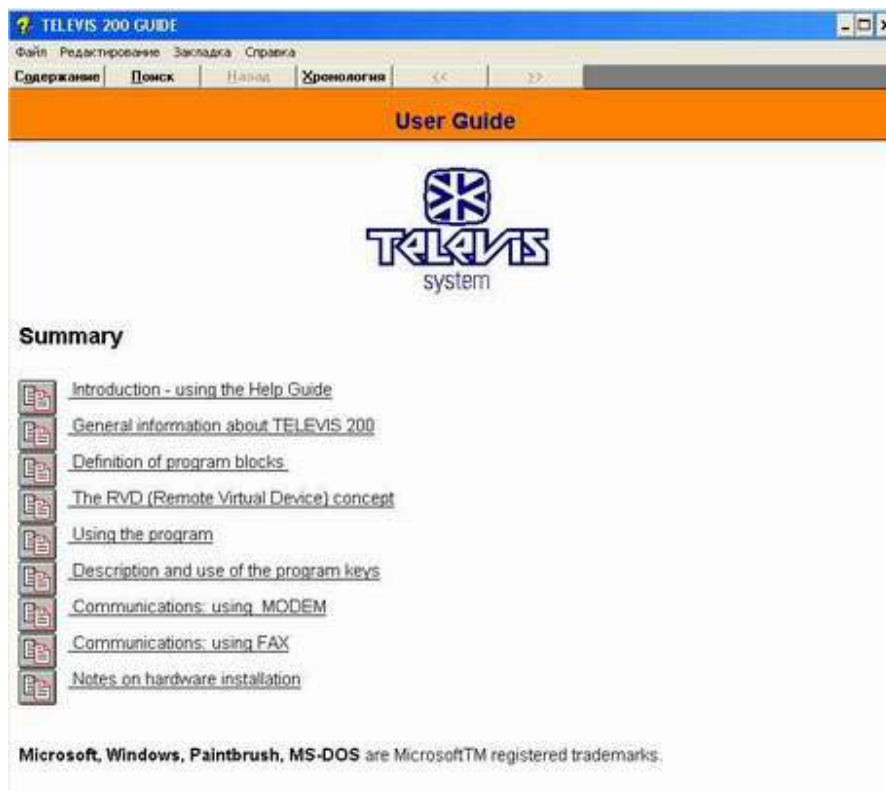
TELEVIS 200 GUIDE

Файл Редактирование Закладка Справка

Содержание Поиск Назад Хронология << >>

User Guide

TELEVIS
system

Summary

Introduction - using the Help Guide

General information about TELEVIS 200

Definition of program blocks

The RVD (Remote Virtual Device) concept

Using the program

Description and use of the program keys

Communications: using MODEM

Communications: using FAX

Notes on hardware installation

**Microsoft, Windows, Paintbrush, MS-DOS** are MicrosoftTM registered trademarks.